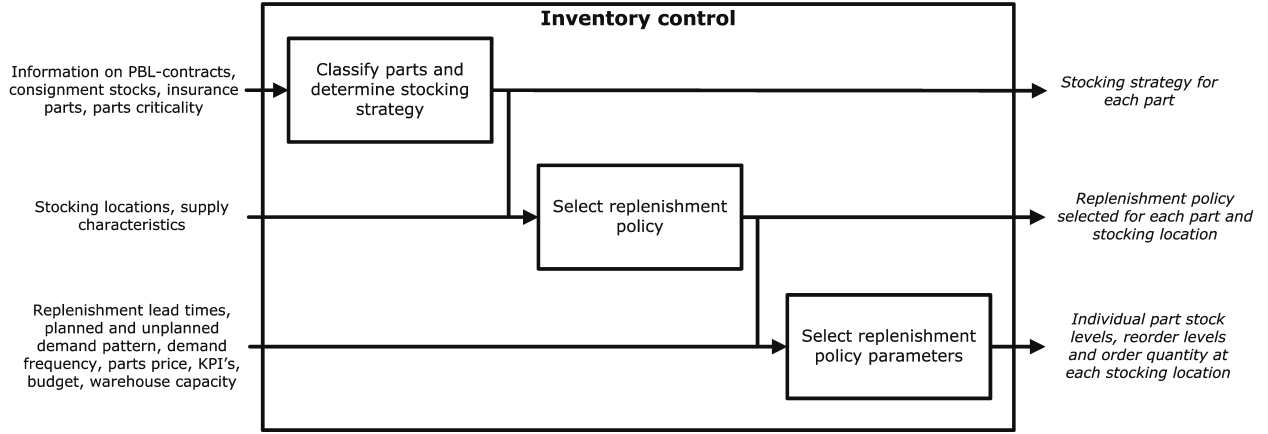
Inventory control

Information on PBL-contracts, consignment stocks, insurance parts, parts criticality

Classify parts and determine stocking strategy

Stocking strategy for each part

Stocking locations, supply characteristics

Select replenishment policy

Replenishment policy selected for each part and stocking location

Replenishment lead times, planned and unplanned demand pattern, demand frequency, parts price, KPI's, budget, warehouse capacity

Select replenishment policy parameters

Individual part stock levels, reorder levels and order quantity at each stocking location